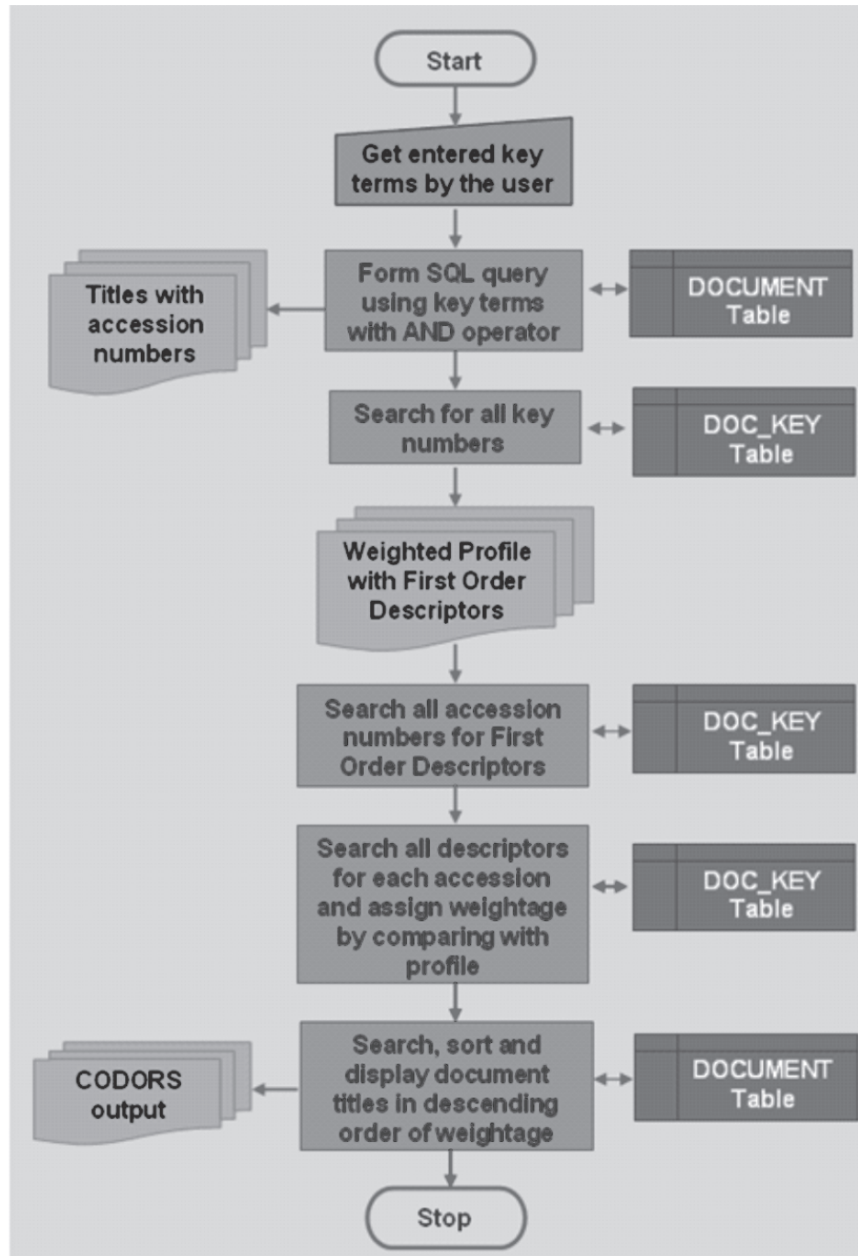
Start

Get entered key terms by the user

Titles with accession numbers

Form SQL query using key terms with AND operator

DOCUMENT Table

Search for all key numbers

DOC_KEY Table

Weighted Profile with First Order Descriptors

Search all accession numbers for First Order Descriptors

DOC_KEY Table

Search all descriptors for each accession and assign weightage by comparing with profile

DOC_KEY Table

CODORS output

Search, sort and display document titles in descending order of weightage

DOCUMENT Table

Stop